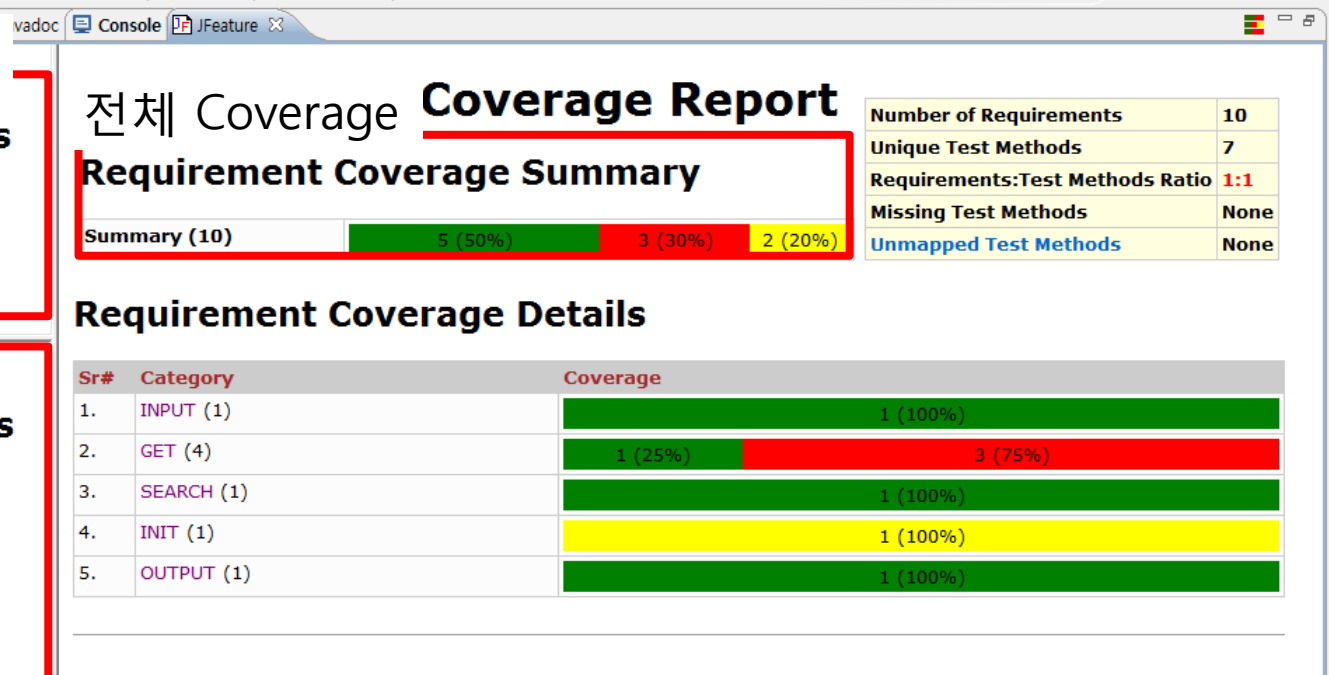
vadoc Console JFeature

s

s

전체 Coverage Coverage Report

Requirement Coverage Summary

| Summary (10) | 5 (50%) | 3 (30%) | 2 (20%) |
|---|---|---|---|

| Number of Requirements | 10 |
|---|---|
| Unique Test Methods | 7 |
| Requirements:Test Methods Ratio | 1:1 |
| Missing Test Methods | None |
| Unmapped Test Methods | None |

Requirement Coverage Details

| Sr# | Category | Coverage |
|---|---|---|
| 1. | INPUT (1) | 1 (100%) |
| 2. | GET (4) | 1 (25%) 3 (75%) |
| 3. | SEARCH (1) | 1 (100%) |
| 4. | INIT (1) | 1 (100%) |
| 5. | OUTPUT (1) | 1 (100%) |